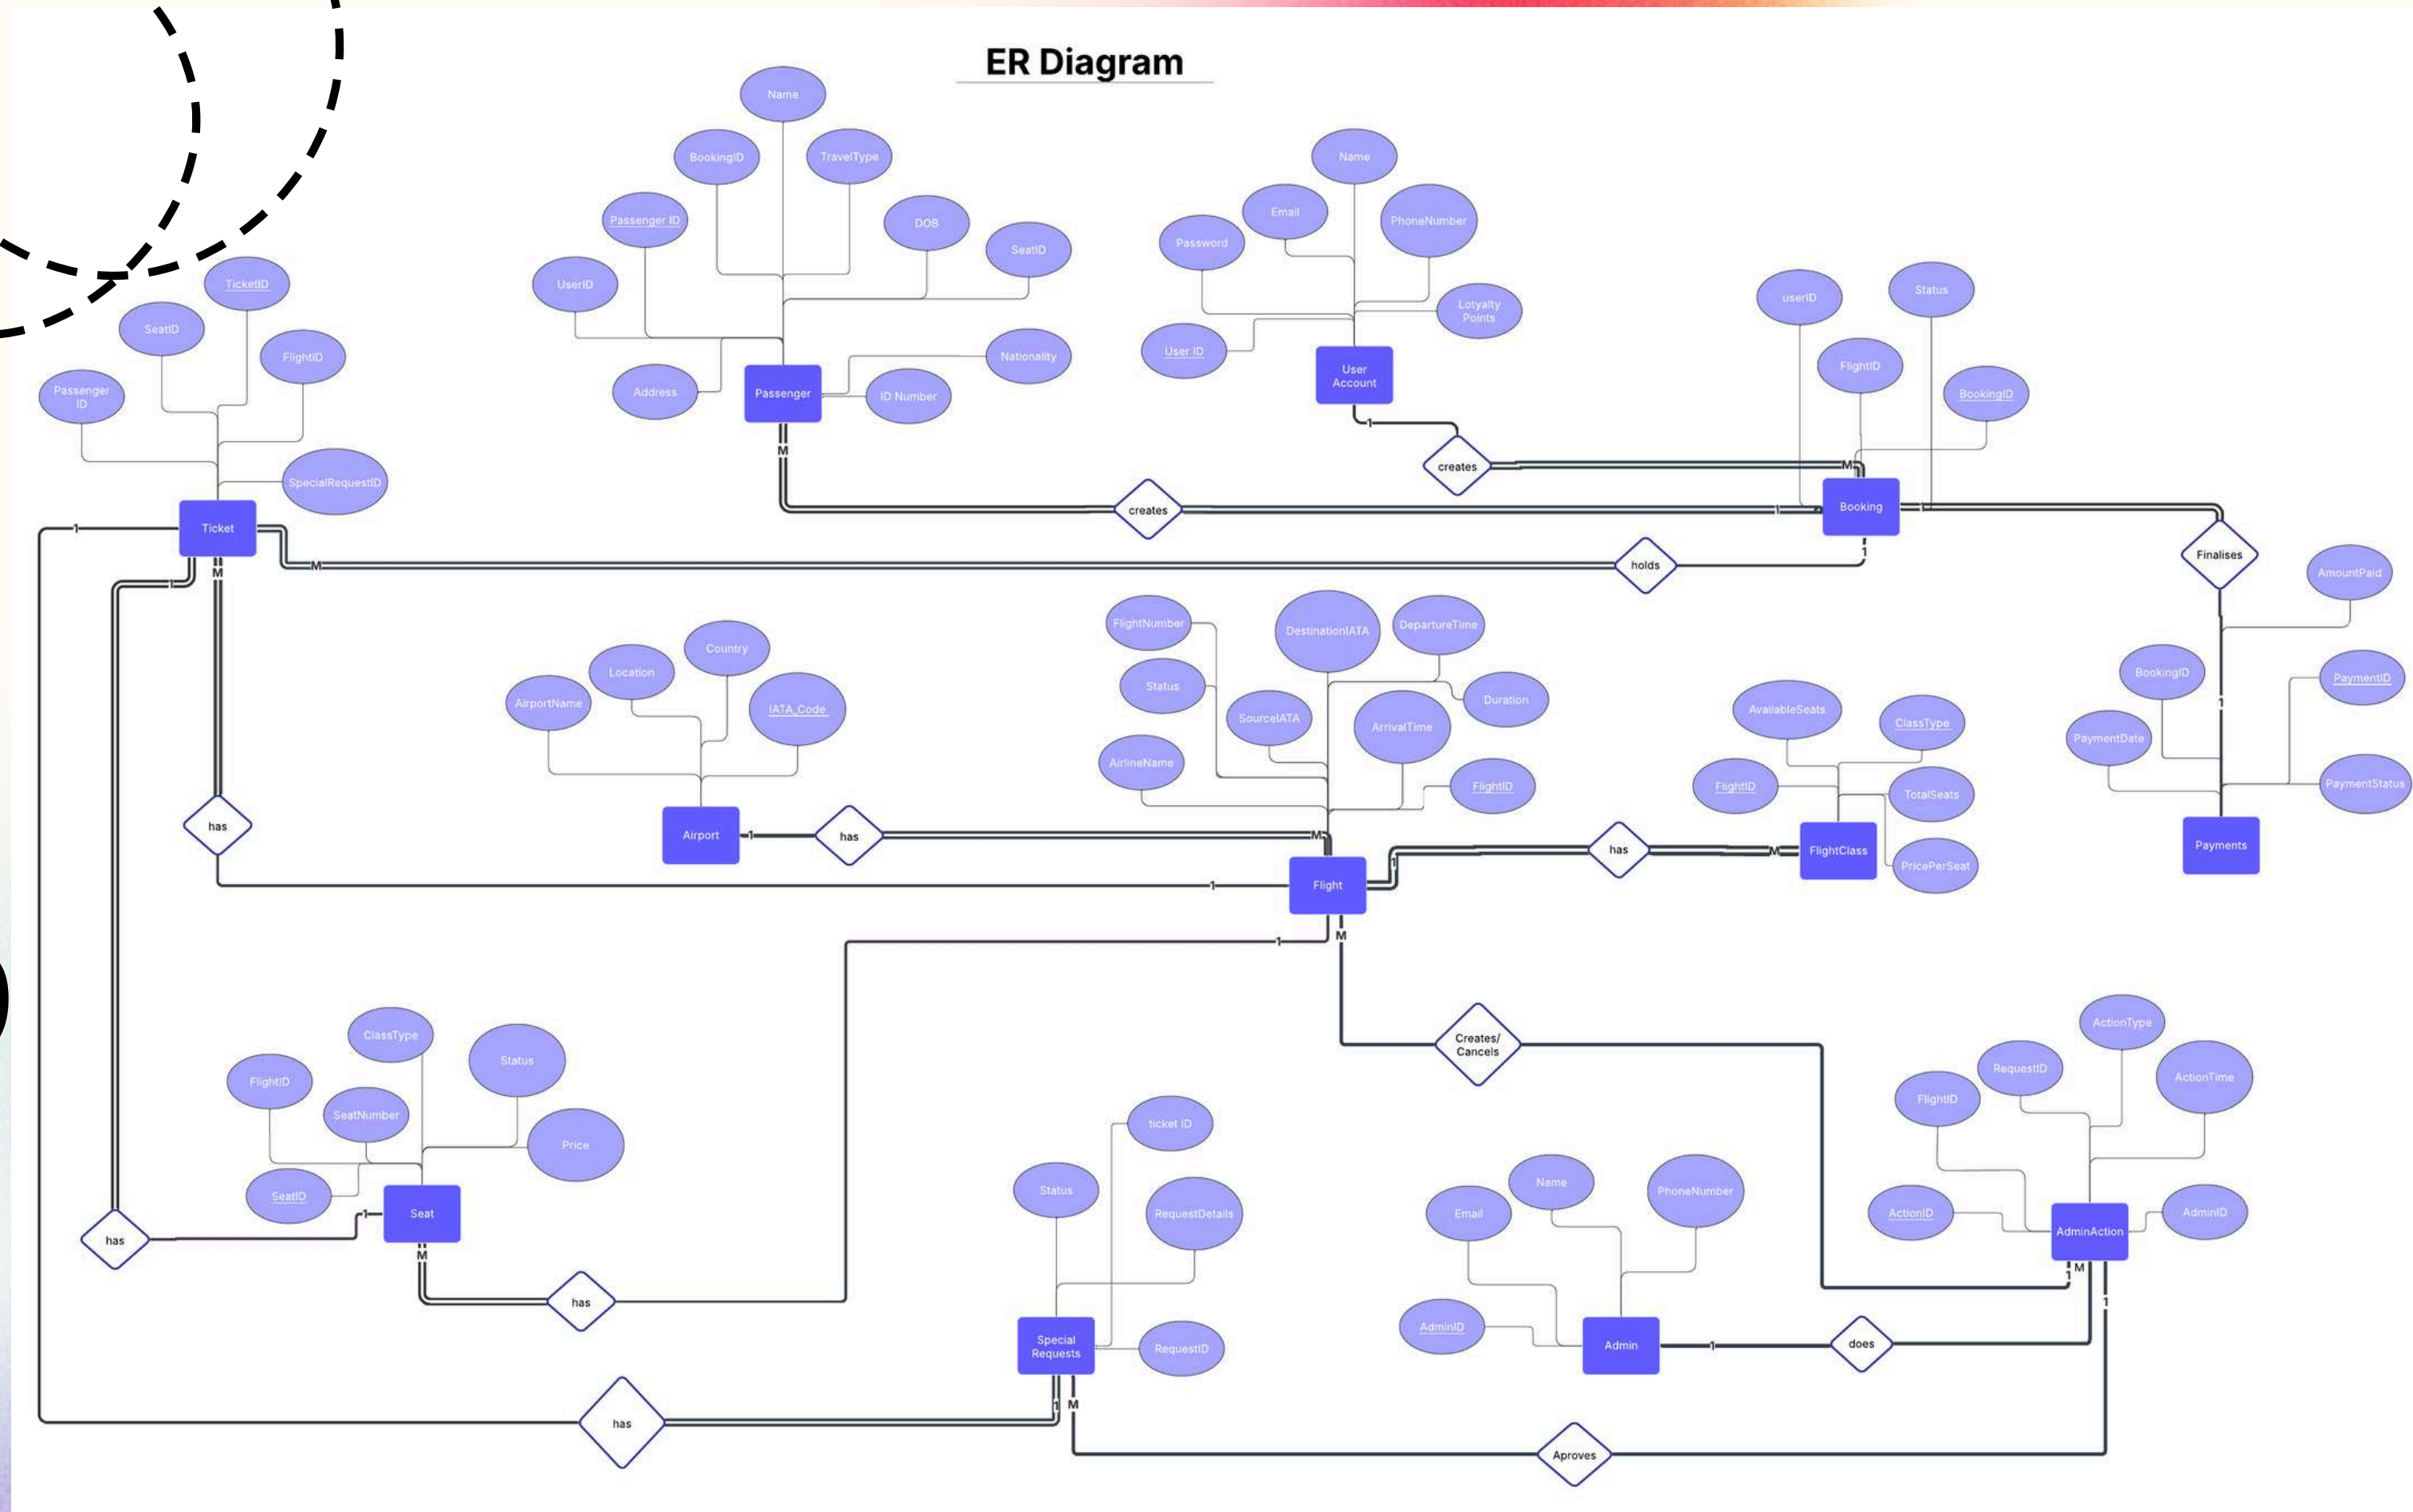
ER Diagram

Name
BookingID
TravelType
Passenger ID
DOB
SeatID
UserID
Nationality
Address
Passenger
ID Number
M

Name
Email
PhoneNumber
Password
Lotyalty Points
User ID
User Account
1
creates
M

userID
Status
FlightID
BookingID
Booking

TicketID
SeatID
FlightID
Passenger ID
SpecialRequestID
Ticket
1
M
creates
1
holds
1
Finalises
M

AmountPaid
BookingID
PaymentID
PaymentDate
PaymentStatus
Payments
1

FlightNumber
DestinationIATA
DepartureTime
Status
Duration
SourceIATA
ArrivalTime
AirlineName
FlightID
Flight
1
M

Country
Location
AirportName
IATA_Code
Airport
1
has
M

AvailableSeats
ClassType
FlightID
TotalSeats
FlightClass
PricePerSeat
has
1
M

has
1

ClassType
Status
FlightID
SeatNumber
Price
SeatID
Seat
1
M
has
has
1

Creates/ Cancels

ActionType
RequestID
ActionTime
FlightID
ActionID
AdminAction
AdminID
M
1

ticket ID
Status
RequestDetails
Special Requests
RequestID
1
M
has

Name
Email
PhoneNumber
AdminID
Admin
1
does
Aproves
1